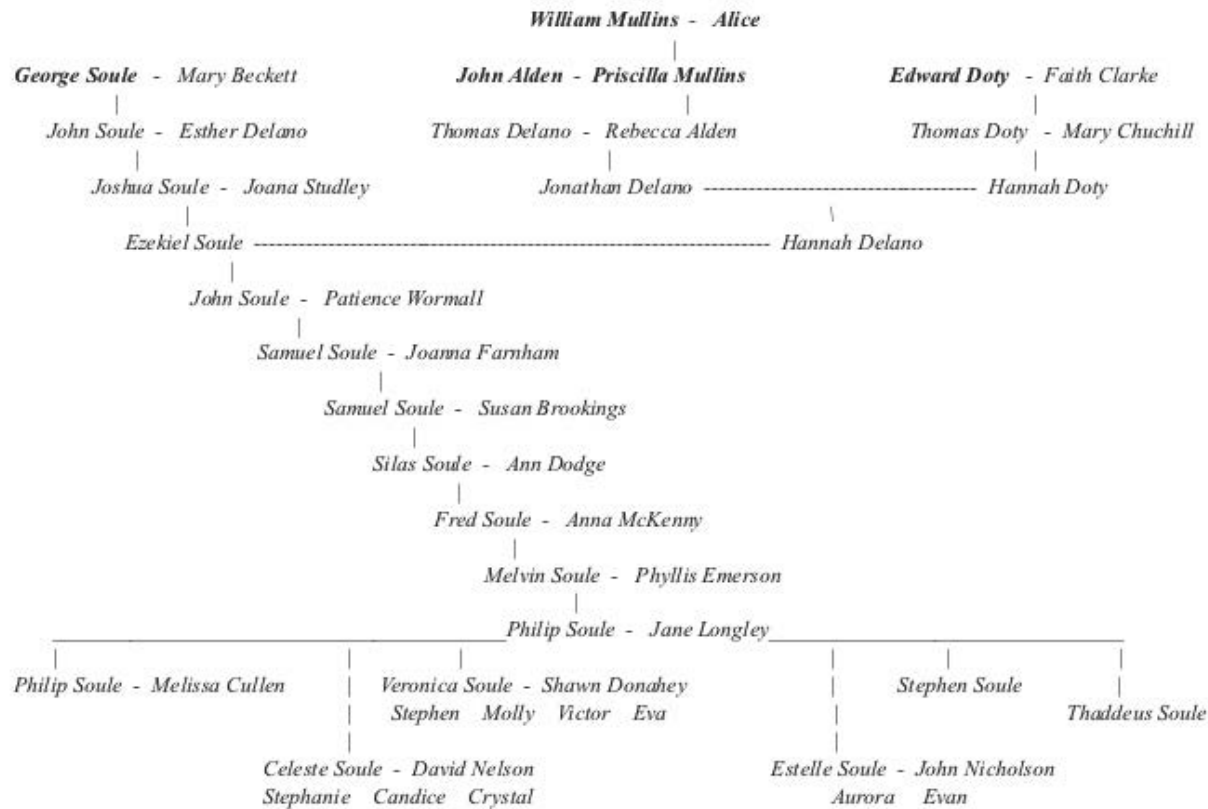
William Mullins - Alice

George Soule - Mary Beckett

John Alden - Priscilla Mullins

Edward Doty - Faith Clarke

John Soule - Esther Delano

Thomas Delano - Rebecca Alden

Thomas Doty - Mary Chuchill

Joshua Soule - Joana Studley

Jonathan Delano ---------------------------------- Hannah Doty

Ezekiel Soule ---------------------------------------------------------------- Hannah Delano

John Soule - Patience Wormall

Samuel Soule - Joanna Farnham

Samuel Soule - Susan Brookings

Silas Soule - Ann Dodge

Fred Soule - Anna McKenny

Melvin Soule - Phyllis Emerson

Philip Soule - Jane Longley

Philip Soule - Melissa Cullen

Veronica Soule - Shawn Donahey
Stephen Molly Victor Eva

Stephen Soule

Thaddeus Soule

Celeste Soule - David Nelson
Stephanie Candice Crystal

Estelle Soule - John Nicholson
Aurora Evan